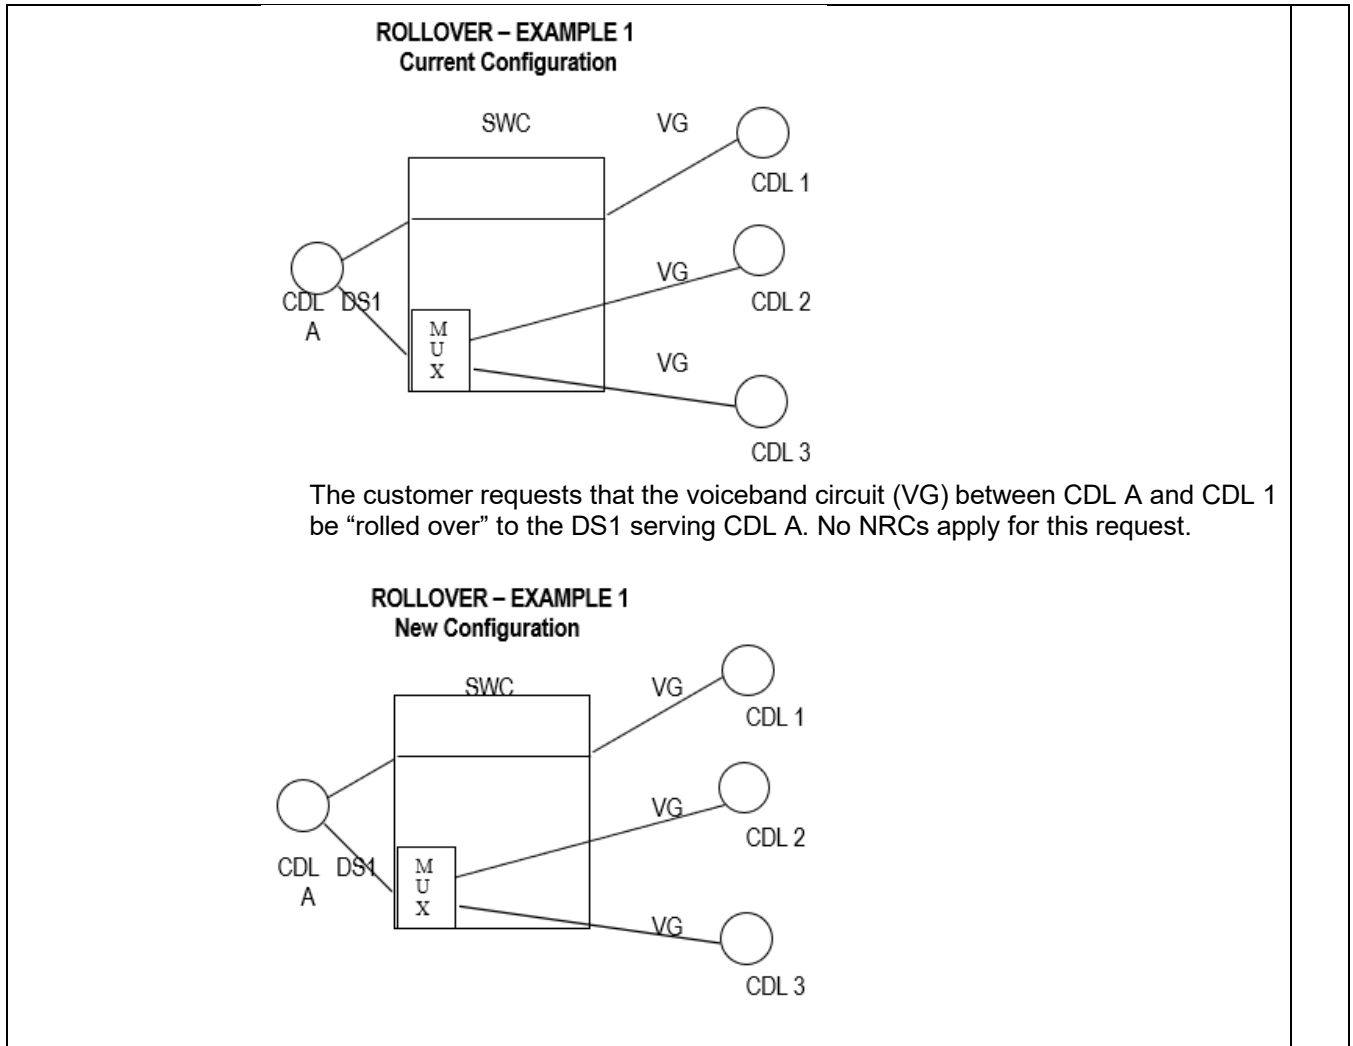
ROLLOVER – EXAMPLE 1
Current Configuration

SWC

VG

CDL 1

VG

CDL 2

CDL A

DS1

M U X

VG

CDL 3

The customer requests that the voiceband circuit (VG) between CDL A and CDL 1 be “rolled over” to the DS1 serving CDL A. No NRCs apply for this request.

ROLLOVER – EXAMPLE 1
New Configuration

SWC

VG

CDL 1

VG

CDL 2

CDL A

DS1

M U X

VG

CDL 3